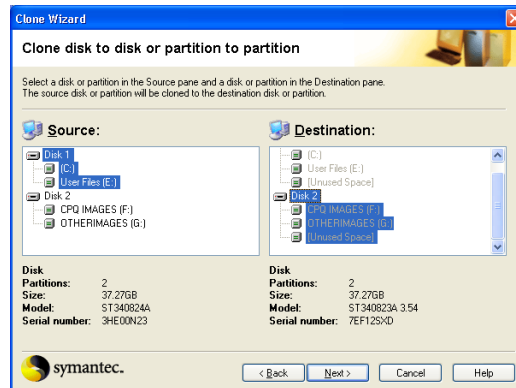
Clone Wizard

Clone disk to disk or partition to partition

Select a disk or partition in the Source pane and a disk or partition in the Destination pane. The source disk or partition will be cloned to the destination disk or partition.

Source:

Disk 1
(C:)
User Files (E:)
Disk 2
CPQ IMAGES (F:)
OTHERIMAGES (G:)

Destination:

(C:)
User Files (E:)
[Unused Space]
Disk 2
CPQ IMAGES (F:)
OTHERIMAGES (G:)
[Unused Space]

Disk
Partitions: 2
Size: 37.27GB
Model: ST340824A
Serial number: 3HE00N23

Disk
Partitions: 2
Size: 37.27GB
Model: ST340823A 3.54
Serial number: 7EF12SXD

symantec.

< Back
Next >
Cancel
Help